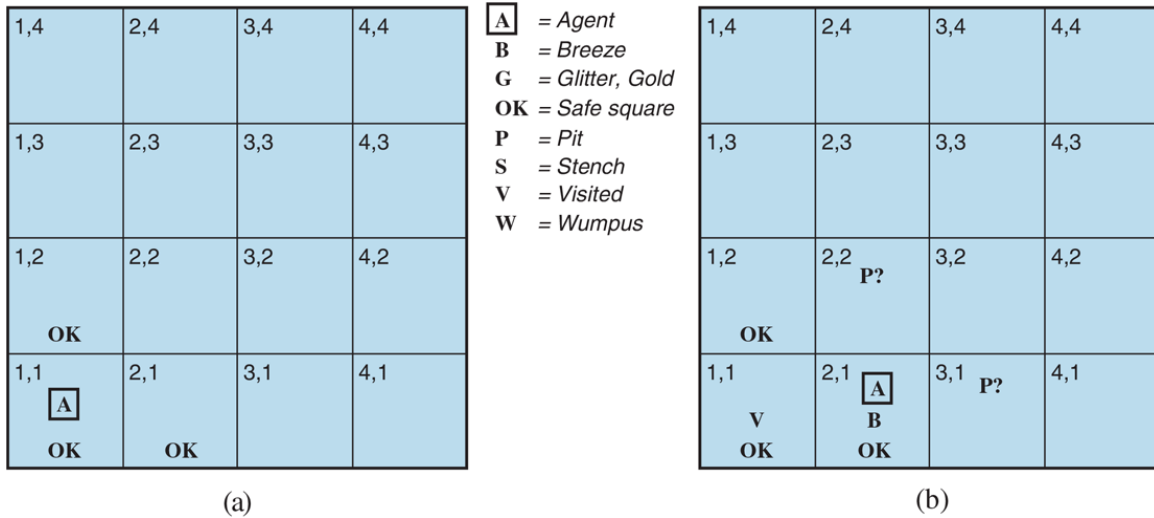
| 1,4 | 2,4 | 3,4 | 4,4 |
|---|---|---|---|
| 1,3 | 2,3 | 3,3 | 4,3 |
| 1,2 OK | 2,2 | 3,2 | 4,2 |
| 1,1 A OK | 2,1 OK | 3,1 | 4,1 |

(a)

A = Agent
B = Breeze
G = Glitter, Gold
OK = Safe square
P = Pit
S = Stench
V = Visited
W = Wumpus

| 1,4 | 2,4 | 3,4 | 4,4 |
|---|---|---|---|
| 1,3 | 2,3 | 3,3 | 4,3 |
| 1,2 OK | 2,2 P? | 3,2 | 4,2 |
| 1,1 V OK | 2,1 A B OK | 3,1 P? | 4,1 |

(b)